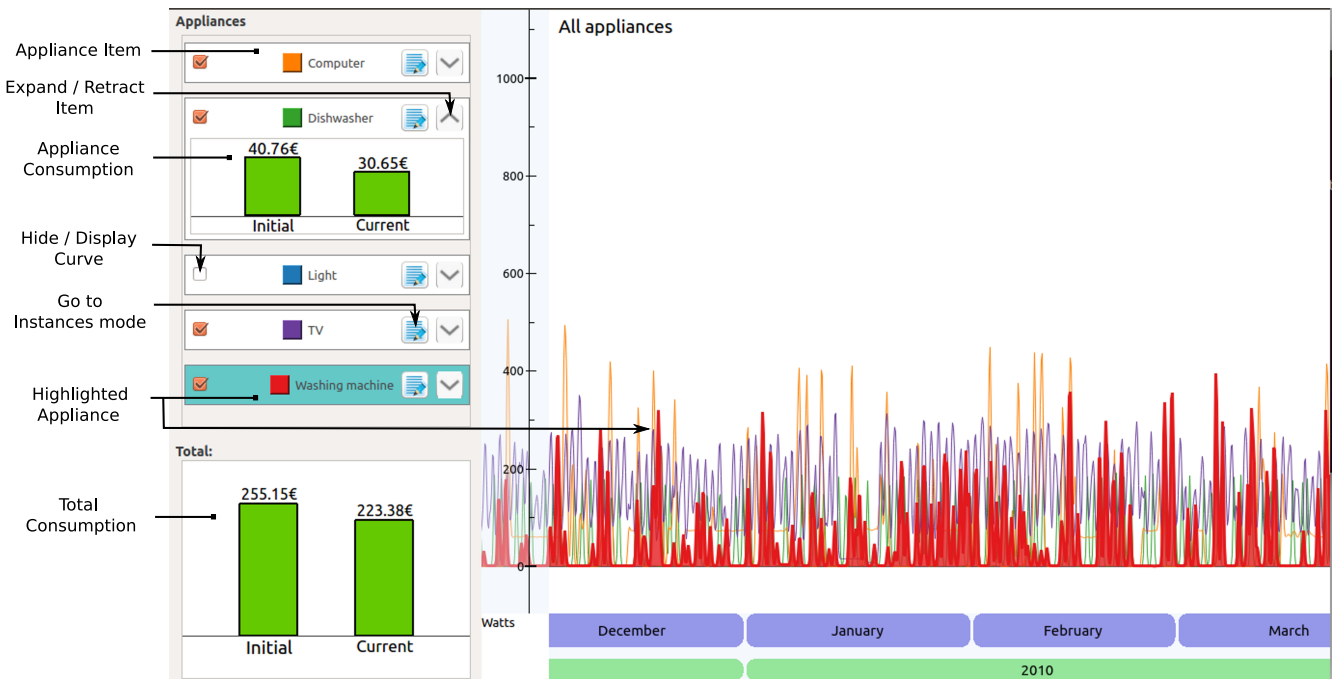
Appliance Item

Expand / Retract Item

Appliance Consumption

Hide / Display Curve

Go to Instances mode

Highlighted Appliance

Total Consumption

Appliances

Computer

Dishwasher

40.76€

30.65€

Initial

Current

Light

TV

Washing machine

Total:

255.15€

223.38€

Initial

Current

All appliances

1000

800

600

400

200

0

Watts

December

January

February

March

2010